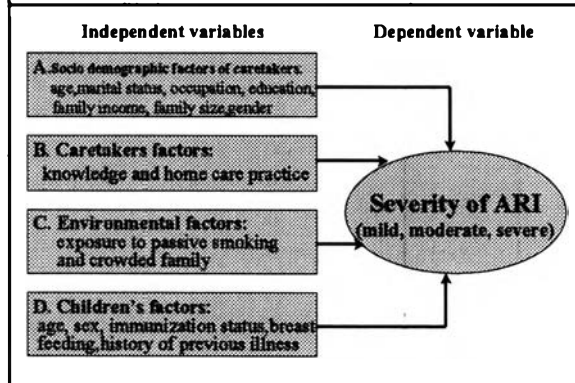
Independent variables

Dependent variable

A. Socio demographic factors of caretakers. age, marital status, occupation, education, family income, family size, gender

B. Caretakers factors: knowledge and home care practice

C. Environmental factors: exposure to passive smoking and crowded family

D. Children's factors: age, sex, immunization status, breast feeding, history of previous illness

Severity of ARI (mild, moderate, severe)